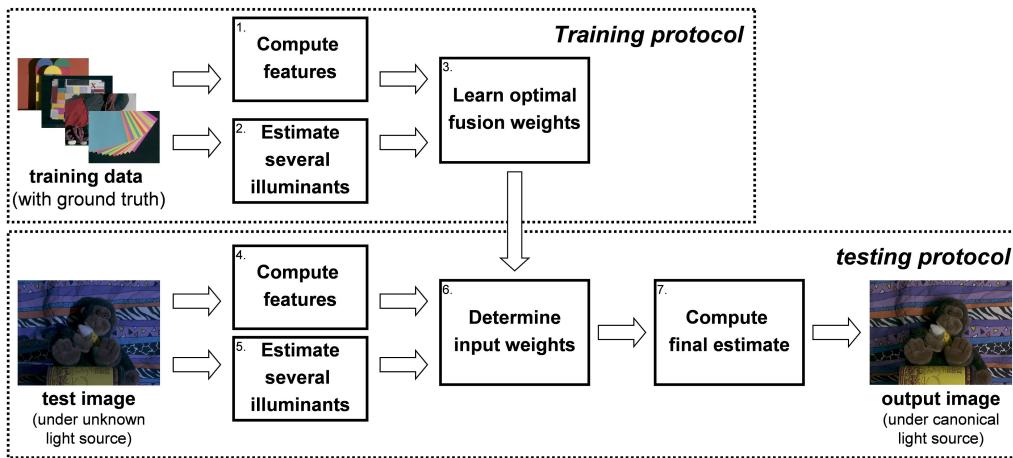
Training protocol

training data
(with ground truth)

1. Compute features

2. Estimate several illuminants

3. Learn optimal fusion weights

testing protocol

test image
(under unknown light source)

4. Compute features

5. Estimate several illuminants

6. Determine input weights

7. Compute final estimate

output image
(under canonical light source)